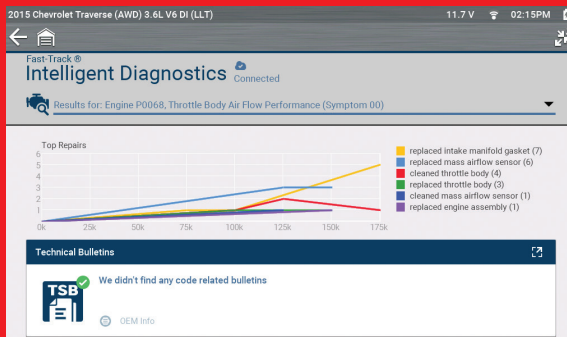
2015 Chevrolet Traverse (AWD) 3.6L V6 DI (LLT)
11.7 V 02:15PM

Fast-Track ®
Intelligent Diagnostics
Connected

Results for: Engine P0068, Throttle Body Air Flow Performance (Symptom 00)

Top Repairs

6
5
4
3
2
1
0

0k 25k 50k 75k 100k 125k 150k 175k

replaced intake manifold gasket (7)
replaced mass airflow sensor (6)
cleaned throttle body (4)
replaced throttle body (3)
cleaned mass airflow sensor (1)
replaced engine assembly (1)

Technical Bulletins

TSB

We didn't find any code related bulletins

OEM Info